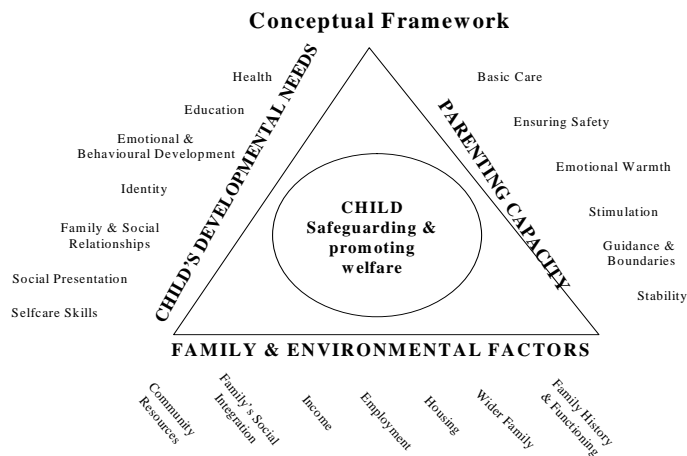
Conceptual Framework

CHILD'S DEVELOPMENTAL NEEDS

Health

Education

Emotional & Behavioural Development

Identity

Family & Social Relationships

Social Presentation

Selfcare Skills

PARENTING CAPACITY

Basic Care

Ensuring Safety

Emotional Warmth

Stimulation

Guidance & Boundaries

Stability

CHILD
Safeguarding & promoting welfare

FAMILY & ENVIRONMENTAL FACTORS

Community Resources

Family's Social Integration

Income

Employment

Housing

Wider Family

Family History & Functioning